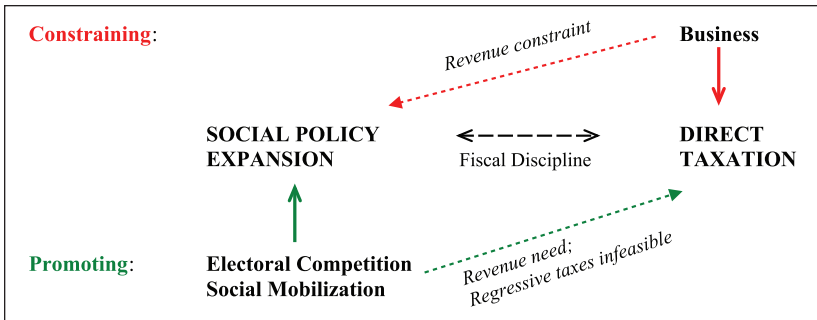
Constraining:

Business

Revenue constraint

SOCIAL POLICY EXPANSION

Fiscal Discipline

DIRECT TAXATION

Promoting:

Electoral Competition
Social Mobilization

Revenue need;
Regressive taxes infeasible